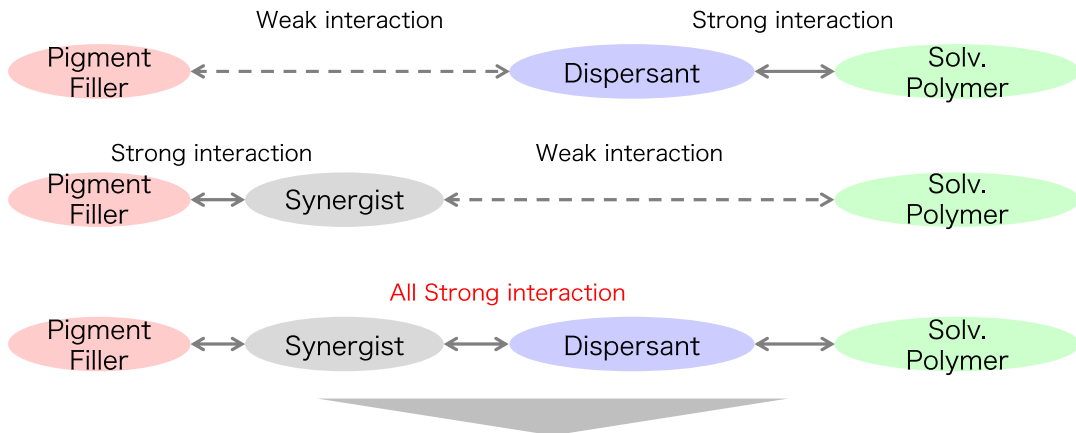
Weak interaction

Strong interaction

Pigment
Filler

Dispersant

Solv.
Polymer

Strong interaction

Weak interaction

Pigment
Filler

Synergist

Solv.
Polymer

All Strong interaction

Pigment
Filler

Synergist

Dispersant

Solv.
Polymer